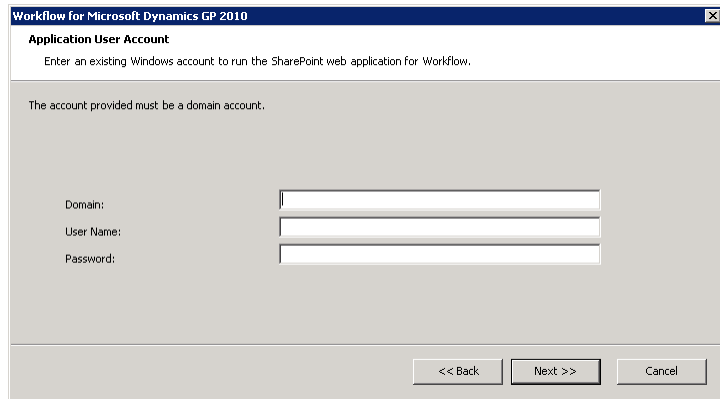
Workflow for Microsoft Dynamics GP 2010

Application User Account

Enter an existing Windows account to run the SharePoint web application for Workflow.

The account provided must be a domain account.

Domain:

User Name:

Password:

<< Back

Next >>

Cancel